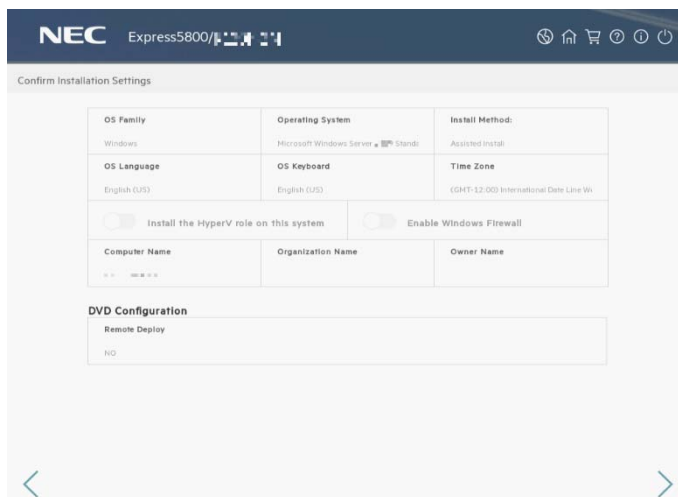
NEC Express5800/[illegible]

Confirm Installation Settings

| OS Family | Operating System | Install Method: |
|---|---|---|
| Windows | Microsoft Windows Server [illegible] Standa | Assisted install |
| OS Language | OS Keyboard | Time Zone |
| English (US) | English (US) | (GMT-12:00) International Date Line Wi |

Install the HyperV role on this system

Enable Windows Firewall

| Computer Name | Organization Name | Owner Name |
|---|---|---|
| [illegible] | | |

DVD Configuration

Remote Deploy

NO